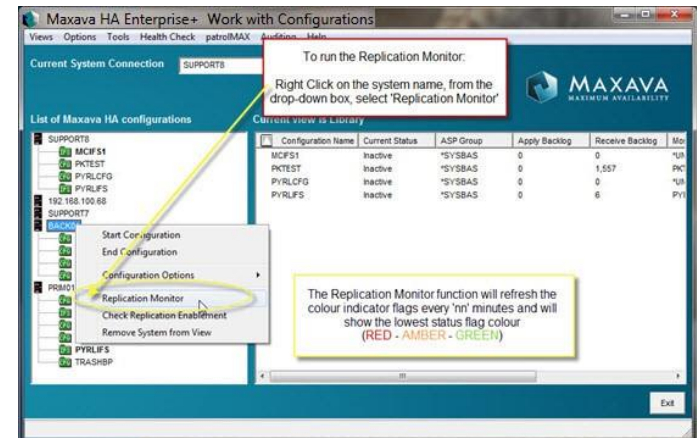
Maxava HA Enterprise+ Work with Configurations

Views Options Tools Health Check patrolMAX Auditing Help

Current System Connection SUPPORT8

To run the Replication Monitor:

Right Click on the system name, from the drop-down box, select 'Replication Monitor'

MAXAVA
MAXIMUM AVAILABILITY

List of Maxava HA configurations

Current view is Library

SUPPORT8
MCIFS1
PKTEST
PYRLCFG
PYRLIFS
192.168.100.68
SUPPORT7
BACK0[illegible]
PRM01
PYRLIFS
TRASHBP

| | Configuration Name | Current Status | ASP Group | Apply Backlog | Receive Backlog | Mo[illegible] |
|---|---|---|---|---|---|---|
| | MCIFS1 | Inactive | *SYSBAS | 0 | 0 | *UN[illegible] |
| | PKTEST | Inactive | *SYSBAS | 0 | 1,557 | PKT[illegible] |
| | PYRLCFG | Inactive | *SYSBAS | 0 | 0 | *UN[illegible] |
| | PYRLIFS | Inactive | *SYSBAS | 0 | 6 | PYI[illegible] |

Start Configuration
End Configuration
Configuration Options
Replication Monitor
Check Replication Enablement
Remove System from View

The Replication Monitor function will refresh the colour indicator flags every 'nn' minutes and will show the lowest status flag colour
(RED - AMBER - GREEN)

Exit